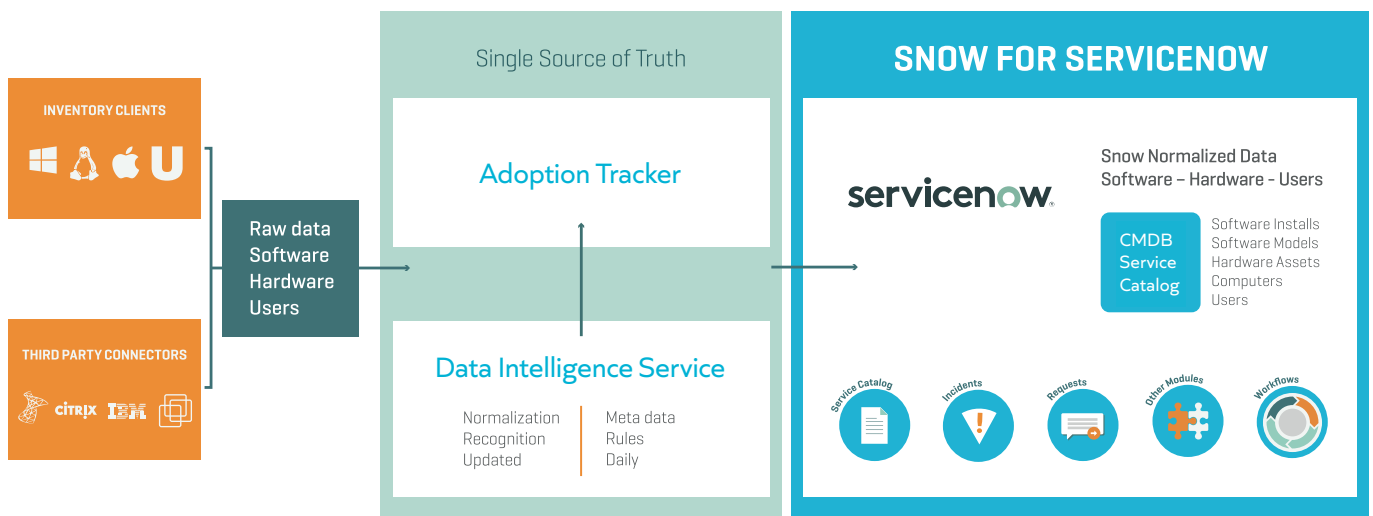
INVENTORY CLIENTS

THIRD PARTY CONNECTORS

CITRIX IBM

Raw data
Software
Hardware
Users

Single Source of Truth

Adoption Tracker

Data Intelligence Service

Normalization
Recognition
Updated

Meta data
Rules
Daily

SNOW FOR SERVICENOW

servicenow.

Snow Normalized Data
Software – Hardware - Users

CMDB
Service
Catalog

Software Installs
Software Models
Hardware Assets
Computers
Users

Service Catalog

Incidents

Requests

Other Modules

Workflows